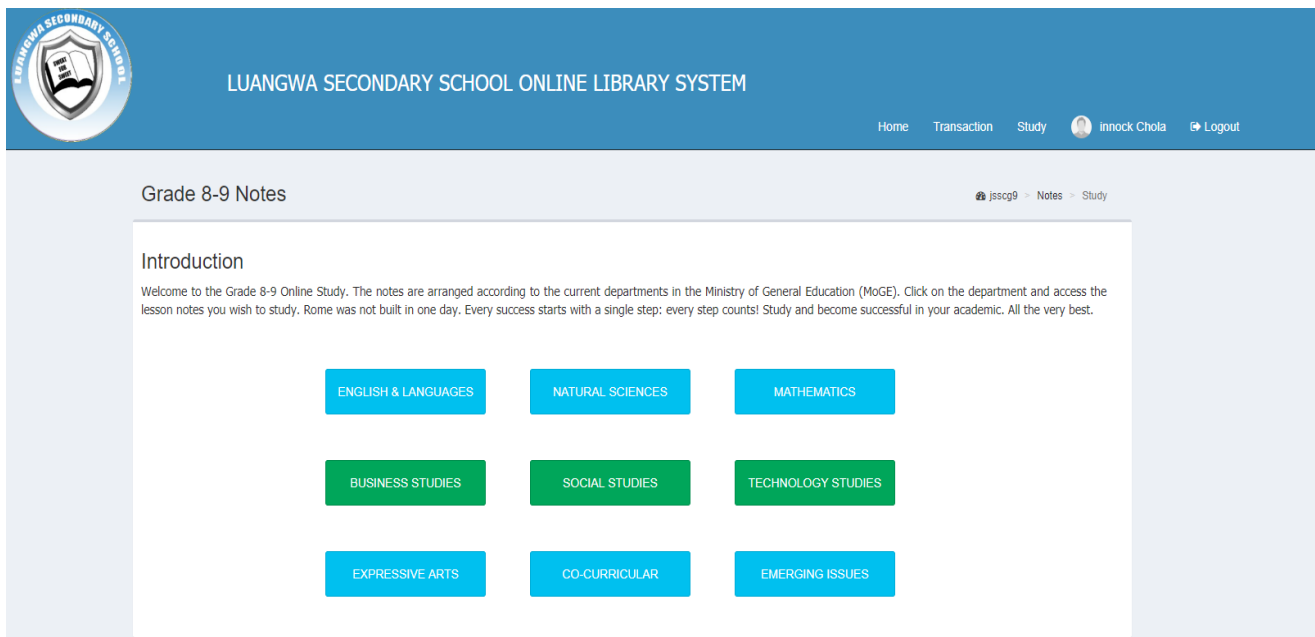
LUANGWA SECONDARY SCHOOL

SWEAT FOR SWEET

LUANGWA SECONDARY SCHOOL ONLINE LIBRARY SYSTEM

Home Transaction Study innock Chola Logout

Grade 8-9 Notes

jsscg9 > Notes > Study

Introduction

Welcome to the Grade 8-9 Online Study. The notes are arranged according to the current departments in the Ministry of General Education (MoGE). Click on the department and access the lesson notes you wish to study. Rome was not built in one day. Every success starts with a single step: every step counts! Study and become successful in your academic. All the very best.

ENGLISH & LANGUAGES
NATURAL SCIENCES
MATHEMATICS

BUSINESS STUDIES
SOCIAL STUDIES
TECHNOLOGY STUDIES

EXPRESSIVE ARTS
CO-CURRICULAR
EMERGING ISSUES